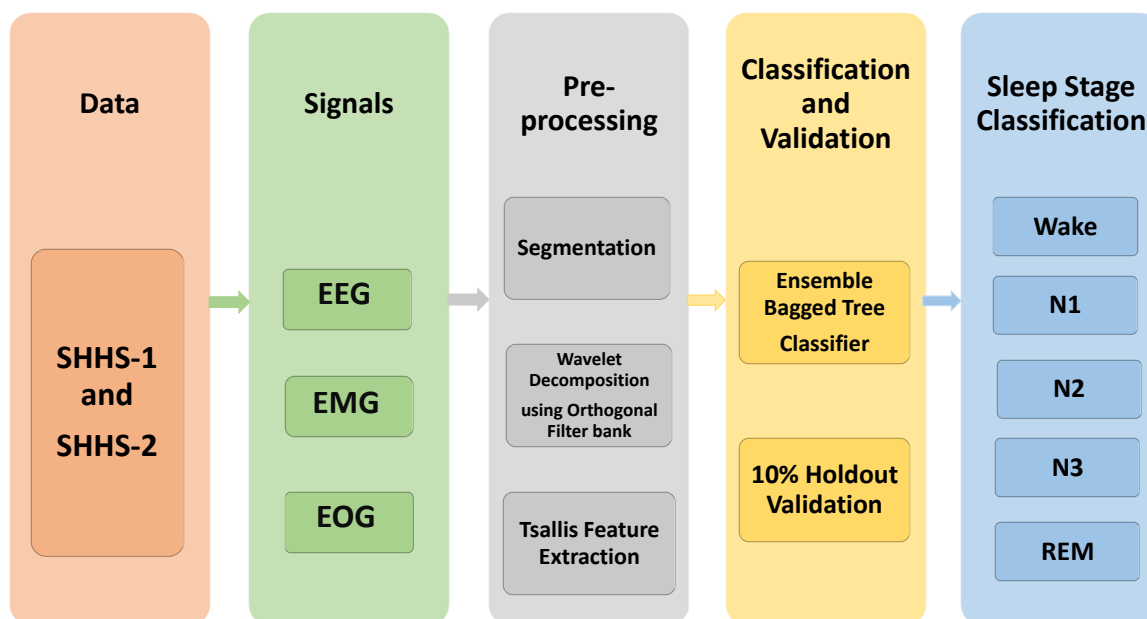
Data

SHHS-1 and SHHS-2

Signals

EEG

EMG

EOG

Pre-processing

Segmentation

Wavelet Decomposition using Orthogonal Filter bank

Tsallis Feature Extraction

Classification and Validation

Ensemble Bagged Tree Classifier

10% Holdout Validation

Sleep Stage Classification

Wake

N1

N2

N3

REM